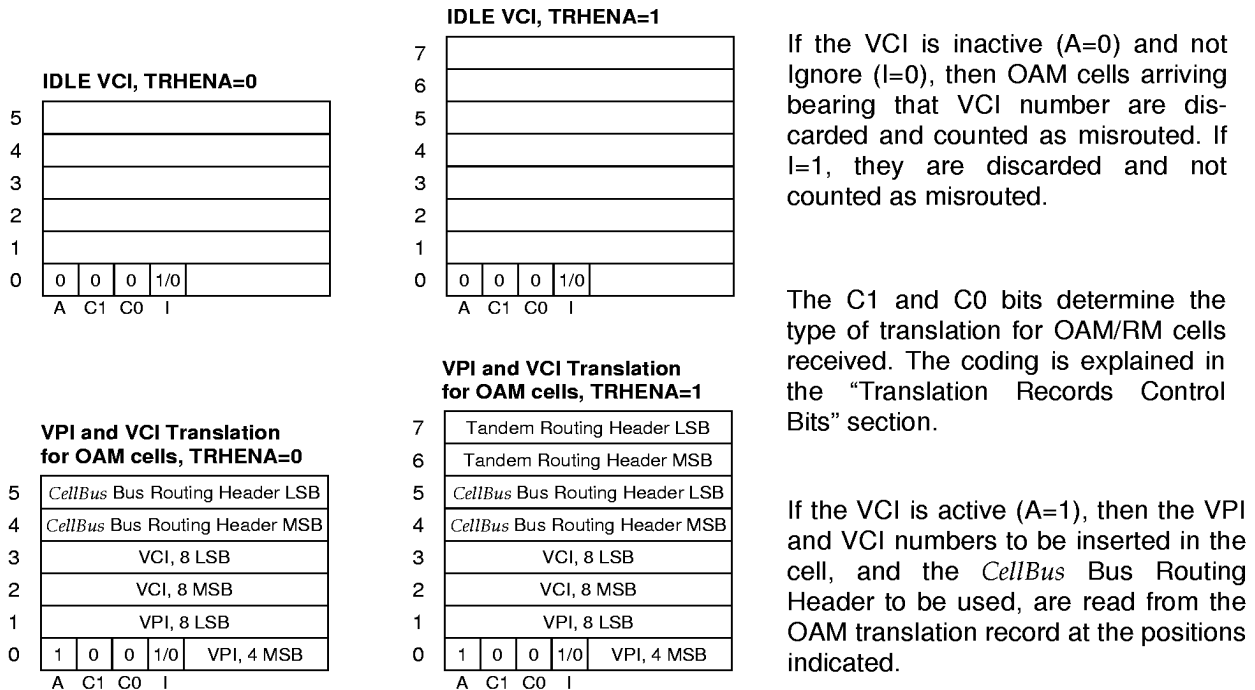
IDLE VCI, TRHENA=0

| | | | | | |
|---|---|---|---|---|---|
| 5 | | | | | |
| 4 | | | | | |
| 3 | | | | | |
| 2 | | | | | |
| 1 | | | | | |
| 0 | 0 | 0 | 0 | 1/0 | |
| | A | C1 | C0 | I | |

IDLE VCI, TRHENA=1

| | | | | | |
|---|---|---|---|---|---|
| 7 | | | | | |
| 6 | | | | | |
| 5 | | | | | |
| 4 | | | | | |
| 3 | | | | | |
| 2 | | | | | |
| 1 | | | | | |
| 0 | 0 | 0 | 0 | 1/0 | |
| | A | C1 | C0 | I | |

If the VCI is inactive (A=0) and not Ignore (I=0), then OAM cells arriving bearing that VCI number are discarded and counted as misrouted. If I=1, they are discarded and not counted as misrouted.

The C1 and C0 bits determine the type of translation for OAM/RM cells received. The coding is explained in the "Translation Records Control Bits" section.

VPI and VCI Translation for OAM cells, TRHENA=0

| | | | | | |
|---|---|---|---|---|---|
| 5 | *CellBus* Bus Routing Header LSB | | | | |
| 4 | *CellBus* Bus Routing Header MSB | | | | |
| 3 | VCI, 8 LSB | | | | |
| 2 | VCI, 8 MSB | | | | |
| 1 | VPI, 8 LSB | | | | |
| 0 | 1 | 0 | 0 | 1/0 | VPI, 4 MSB |
| | A | C1 | C0 | I | |

VPI and VCI Translation for OAM cells, TRHENA=1

| | | | | | |
|---|---|---|---|---|---|
| 7 | Tandem Routing Header LSB | | | | |
| 6 | Tandem Routing Header MSB | | | | |
| 5 | *CellBus* Bus Routing Header LSB | | | | |
| 4 | *CellBus* Bus Routing Header MSB | | | | |
| 3 | VCI, 8 LSB | | | | |
| 2 | VCI, 8 MSB | | | | |
| 1 | VPI, 8 LSB | | | | |
| 0 | 1 | 0 | 0 | 1/0 | VPI, 4 MSB |
| | A | C1 | C0 | I | |

If the VCI is active (A=1), then the VPI and VCI numbers to be inserted in the cell, and the *CellBus* Bus Routing Header to be used, are read from the OAM translation record at the positions indicated.